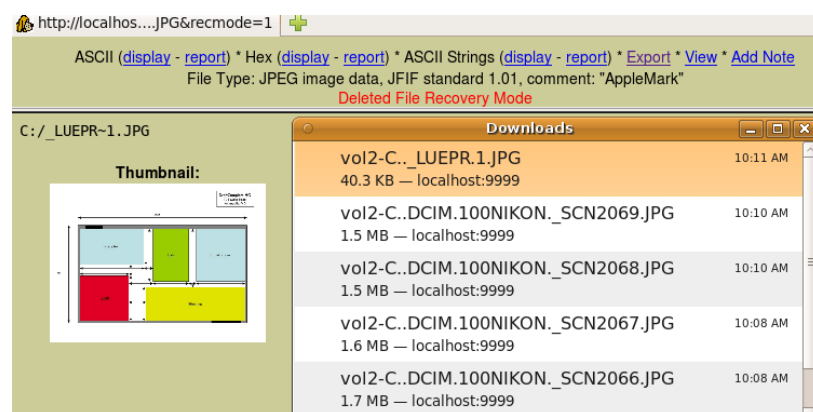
http://localhos....JPG&recmode=1

ASCII (display - report) * Hex (display - report) * ASCII Strings (display - report) * Export * View * Add Note
File Type: JPEG image data, JFIF standard 1.01, comment: "AppleMark"
Deleted File Recovery Mode

C:/_LUEPR~1.JPG

Thumbnail:

Downloads

vol2-C.._LUEPR.1.JPG
40.3 KB — localhost:9999
10:11 AM

vol2-C..DCIM.100NIKON._SCN2069.JPG
1.5 MB — localhost:9999
10:10 AM

vol2-C..DCIM.100NIKON._SCN2068.JPG
1.5 MB — localhost:9999
10:10 AM

vol2-C..DCIM.100NIKON._SCN2067.JPG
1.6 MB — localhost:9999
10:08 AM

vol2-C..DCIM.100NIKON._SCN2066.JPG
1.7 MB — localhost:9999
10:08 AM